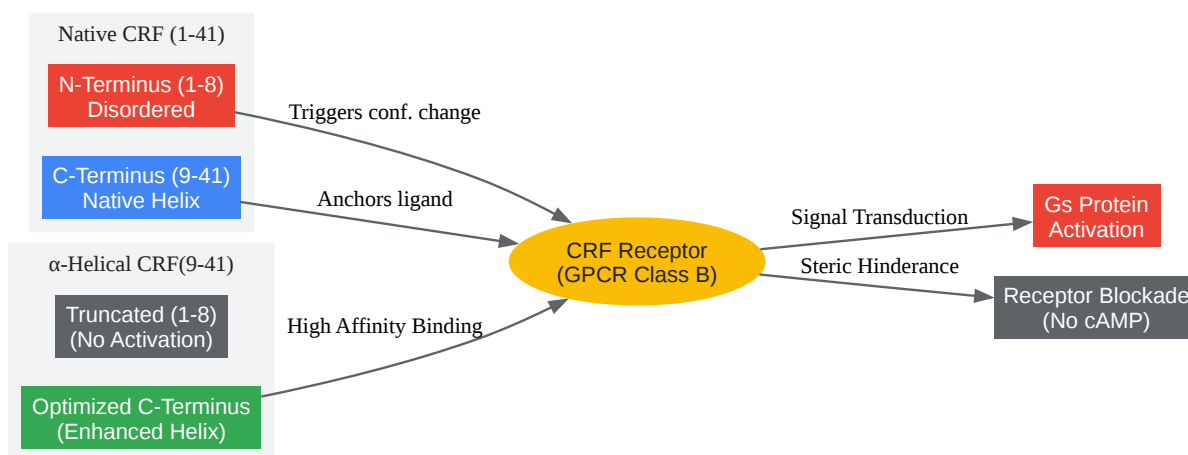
Native CRF (1-41)

N-Terminus (1-8)
Disordered

C-Terminus (9-41)
Native Helix

α-Helical CRF(9-41)

Truncated (1-8)
(No Activation)

Optimized C-Terminus
(Enhanced Helix)

Triggers conf. change

Anchors ligand

High Affinity Binding

CRF Receptor
(GPCR Class B)

Signal Transduction

Steric Hinderance

Gs Protein
Activation

Receptor Blockade
(No cAMP)